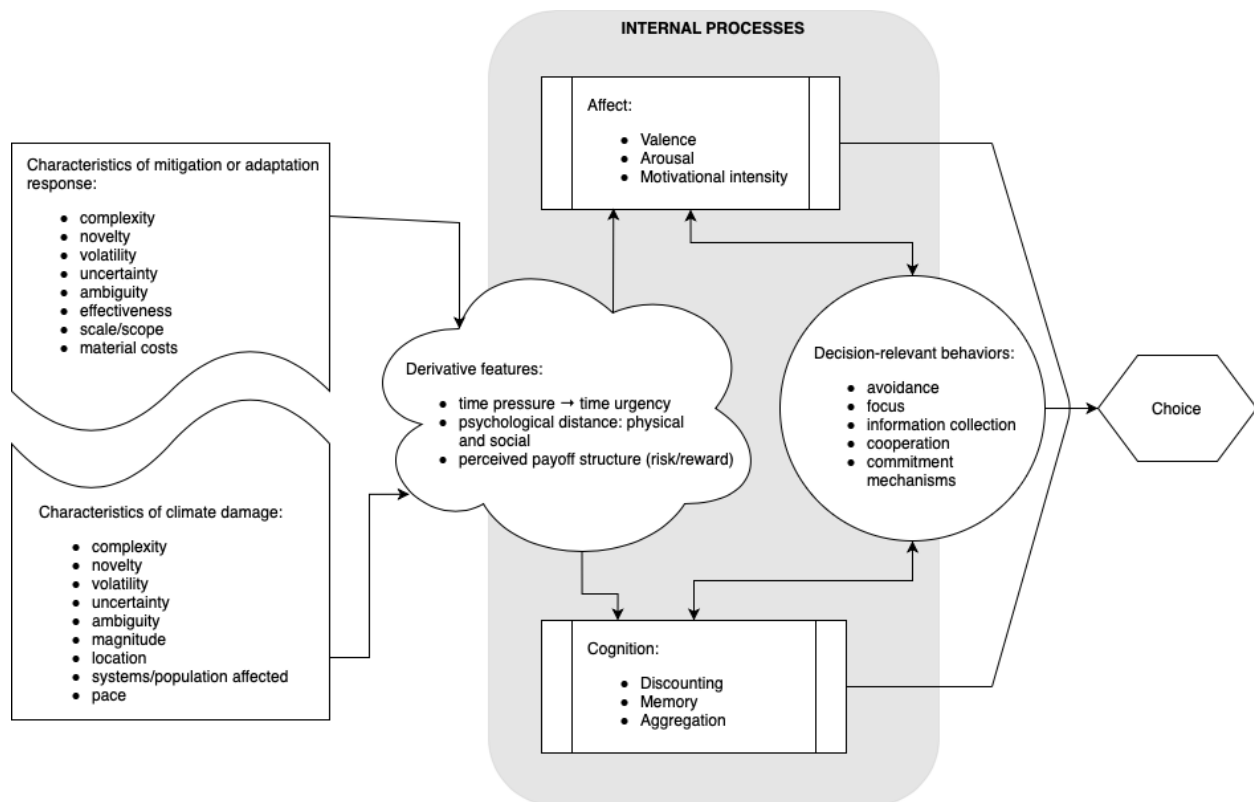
Characteristics of mitigation or adaptation response:

- complexity
- novelty
- volatility
- uncertainty
- ambiguity
- effectiveness
- scale/scope
- material costs

Characteristics of climate damage:

- complexity
- novelty
- volatility
- uncertainty
- ambiguity
- magnitude
- location
- systems/population affected
- pace

INTERNAL PROCESSES

Affect:

- Valence
- Arousal
- Motivational intensity

Derivative features:

- time pressure → time urgency
- psychological distance: physical and social
- perceived payoff structure (risk/reward)

Decision-relevant behaviors:

- avoidance
- focus
- information collection
- cooperation
- commitment mechanisms

Cognition:

- Discounting
- Memory
- Aggregation

Choice